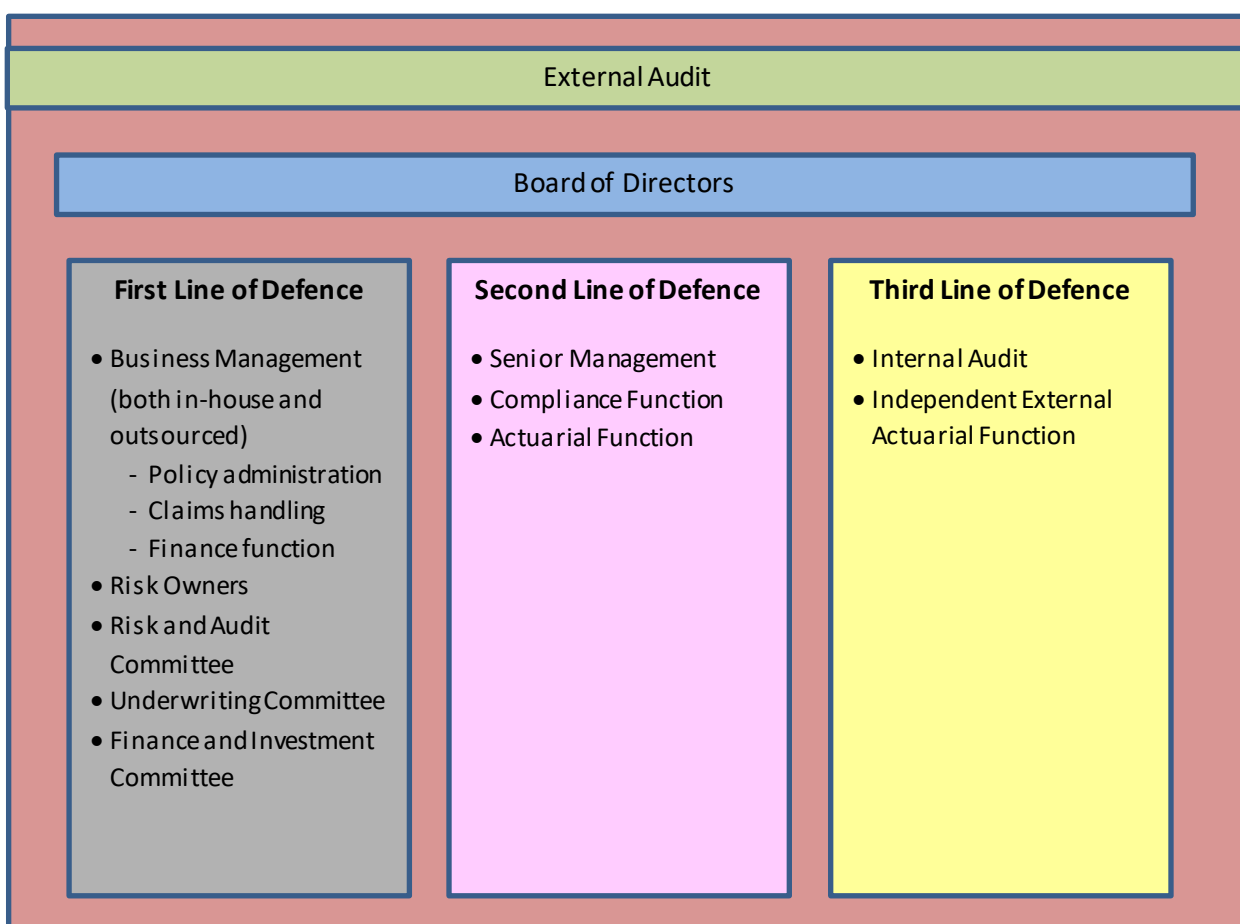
External Audit

Board of Directors

First Line of Defence

- Business Management (both in-house and outsourced)
  - Policy administration
  - Claims handling
  - Finance function
- Risk Owners
- Risk and Audit Committee
- Underwriting Committee
- Finance and Investment Committee

Second Line of Defence

- Senior Management
- Compliance Function
- Actuarial Function

Third Line of Defence

- Internal Audit
- Independent External Actuarial Function